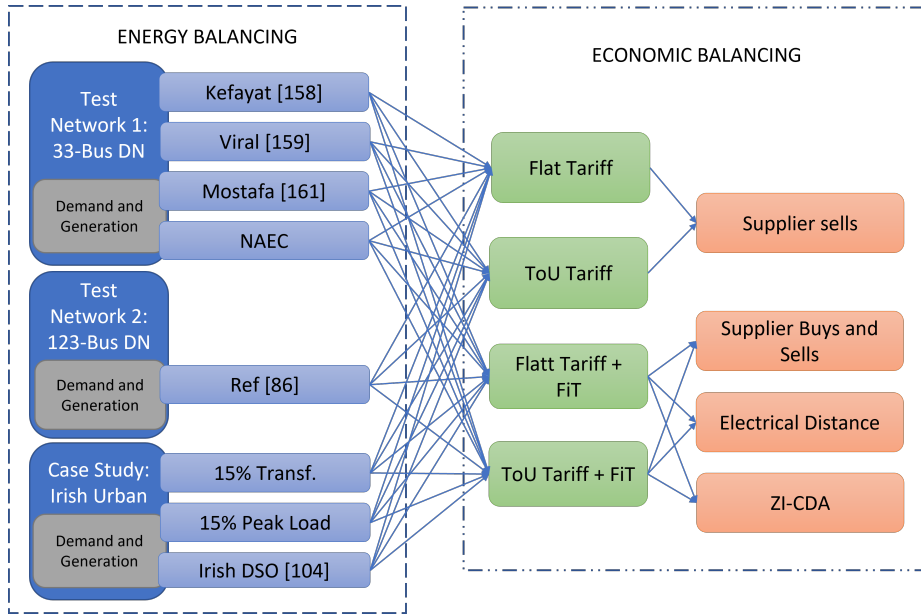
ENERGY BALANCING

Test Network 1: 33-Bus DN

Demand and Generation

Kefayat [158]

Viral [159]

Mostafa [161]

NAEC

Test Network 2: 123-Bus DN

Demand and Generation

Ref [86]

Case Study: Irish Urban

Demand and Generation

15% Transf.

15% Peak Load

Irish DSO [104]

ECONOMIC BALANCING

Flat Tariff

ToU Tariff

Flatt Tariff + FiT

ToU Tariff + FiT

Supplier sells

Supplier Buys and Sells

Electrical Distance

ZI-CDA